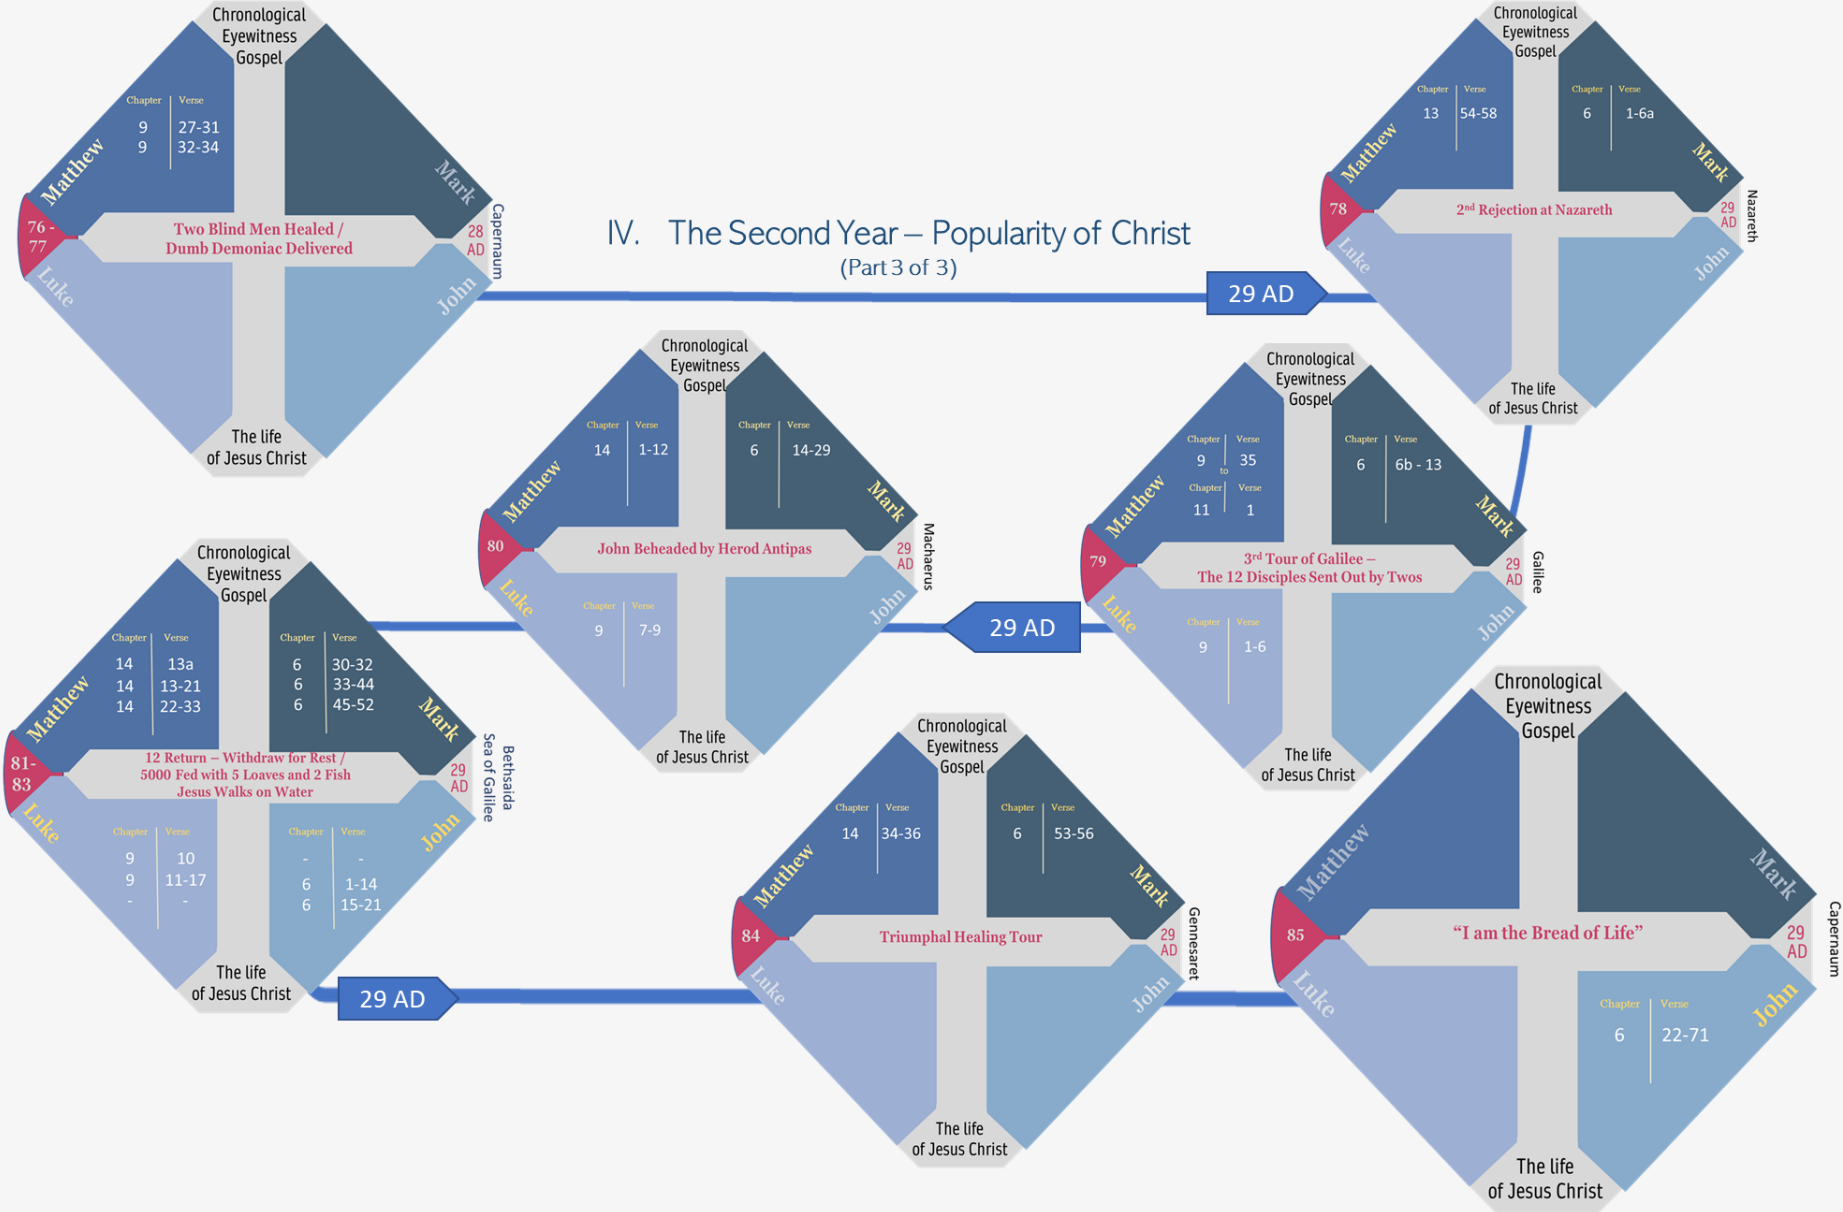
IV. The Second Year – Popularity of Christ
(Part 3 of 3)

Chronological Eyewitness Gospel
Matthew
| Chapter | Verse |
|---|---|
| 9 | 27-31 |
| 9 | 32-34 |
Mark
76 - 77
Two Blind Men Healed / Dumb Demoniac Delivered
28 AD
Capernaum
Luke
John
The life of Jesus Christ

29 AD

Chronological Eyewitness Gospel
Matthew
| Chapter | Verse |
|---|---|
| 13 | 54-58 |
Mark
| Chapter | Verse |
|---|---|
| 6 | 1-6a |
78
2nd Rejection at Nazareth
29 AD
Nazareth
Luke
John
The life of Jesus Christ

Chronological Eyewitness Gospel
Matthew
| Chapter | Verse |
|---|---|
| 14 | 1-12 |
Mark
| Chapter | Verse |
|---|---|
| 6 | 14-29 |
80
John Beheaded by Herod Antipas
29 AD
Machaerus
Luke
| Chapter | Verse |
|---|---|
| 9 | 7-9 |
John
The life of Jesus Christ

29 AD

Chronological Eyewitness Gospel
Matthew
| Chapter | Verse |
|---|---|
| 9 | 35 |
to
| Chapter | Verse |
|---|---|
| 11 | 1 |
Mark
| Chapter | Verse |
|---|---|
| 6 | 6b - 13 |
79
3rd Tour of Galilee – The 12 Disciples Sent Out by Twos
29 AD
Galilee
Luke
| Chapter | Verse |
|---|---|
| 9 | 1-6 |
John
The life of Jesus Christ

Chronological Eyewitness Gospel
Matthew
| Chapter | Verse |
|---|---|
| 14 | 13a |
| 14 | 13-21 |
| 14 | 22-33 |
Mark
| Chapter | Verse |
|---|---|
| 6 | 30-32 |
| 6 | 33-44 |
| 6 | 45-52 |
81-83
12 Return – Withdraw for Rest / 5000 Fed with 5 Loaves and 2 Fish Jesus Walks on Water
29 AD
Bethsaida Sea of Galilee
Luke
| Chapter | Verse |
|---|---|
| 9 | 10 |
| 9 | 11-17 |
| - | - |
John
| Chapter | Verse |
|---|---|
| - | - |
| 6 | 1-14 |
| 6 | 15-21 |
The life of Jesus Christ

29 AD

Chronological Eyewitness Gospel
Matthew
| Chapter | Verse |
|---|---|
| 14 | 34-36 |
Mark
| Chapter | Verse |
|---|---|
| 6 | 53-56 |
84
Triumphal Healing Tour
29 AD
Gennesaret
Luke
John
The life of Jesus Christ

Chronological Eyewitness Gospel
Matthew
Mark
85
"I am the Bread of Life"
29 AD
Capernaum
Luke
John
| Chapter | Verse |
|---|---|
| 6 | 22-71 |
The life of Jesus Christ